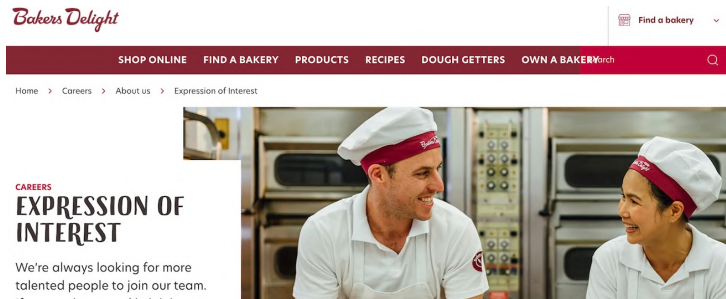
Bakers Delight

Find a bakery

SHOP ONLINE FIND A BAKERY PRODUCTS RECIPES DOUGH GETTERS OWN A BAKERY

Search

Home > Careers > About us > Expression of Interest

CAREERS

EXPRESSION OF INTEREST

We're always looking for more talented people to join our team. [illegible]